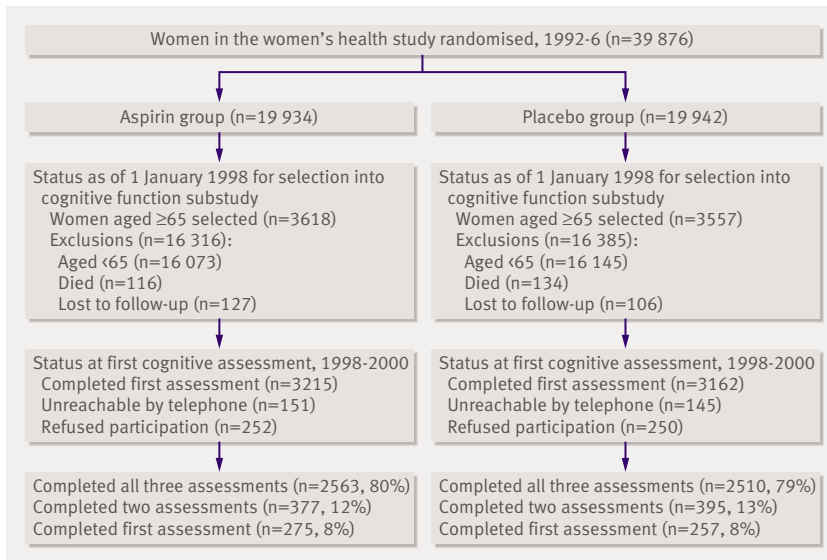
Women in the women's health study randomised, 1992-6 (n=39 876)

Aspirin group (n=19 934)

Status as of 1 January 1998 for selection into cognitive function substudy
Women aged ≥65 selected (n=3618)
Exclusions (n=16 316):
Aged ‹65 (n=16 073)
Died (n=116)
Lost to follow-up (n=127)

Status at first cognitive assessment, 1998-2000
Completed first assessment (n=3215)
Unreachable by telephone (n=151)
Refused participation (n=252)

Completed all three assessments (n=2563, 80%)
Completed two assessments (n=377, 12%)
Completed first assessment (n=275, 8%)

Placebo group (n=19 942)

Status as of 1 January 1998 for selection into cognitive function substudy
Women aged ≥65 selected (n=3557)
Exclusions (n=16 385):
Aged ‹65 (n=16 145)
Died (n=134)
Lost to follow-up (n=106)

Status at first cognitive assessment, 1998-2000
Completed first assessment (n=3162)
Unreachable by telephone (n=145)
Refused participation (n=250)

Completed all three assessments (n=2510, 79%)
Completed two assessments (n=395, 13%)
Completed first assessment (n=257, 8%)